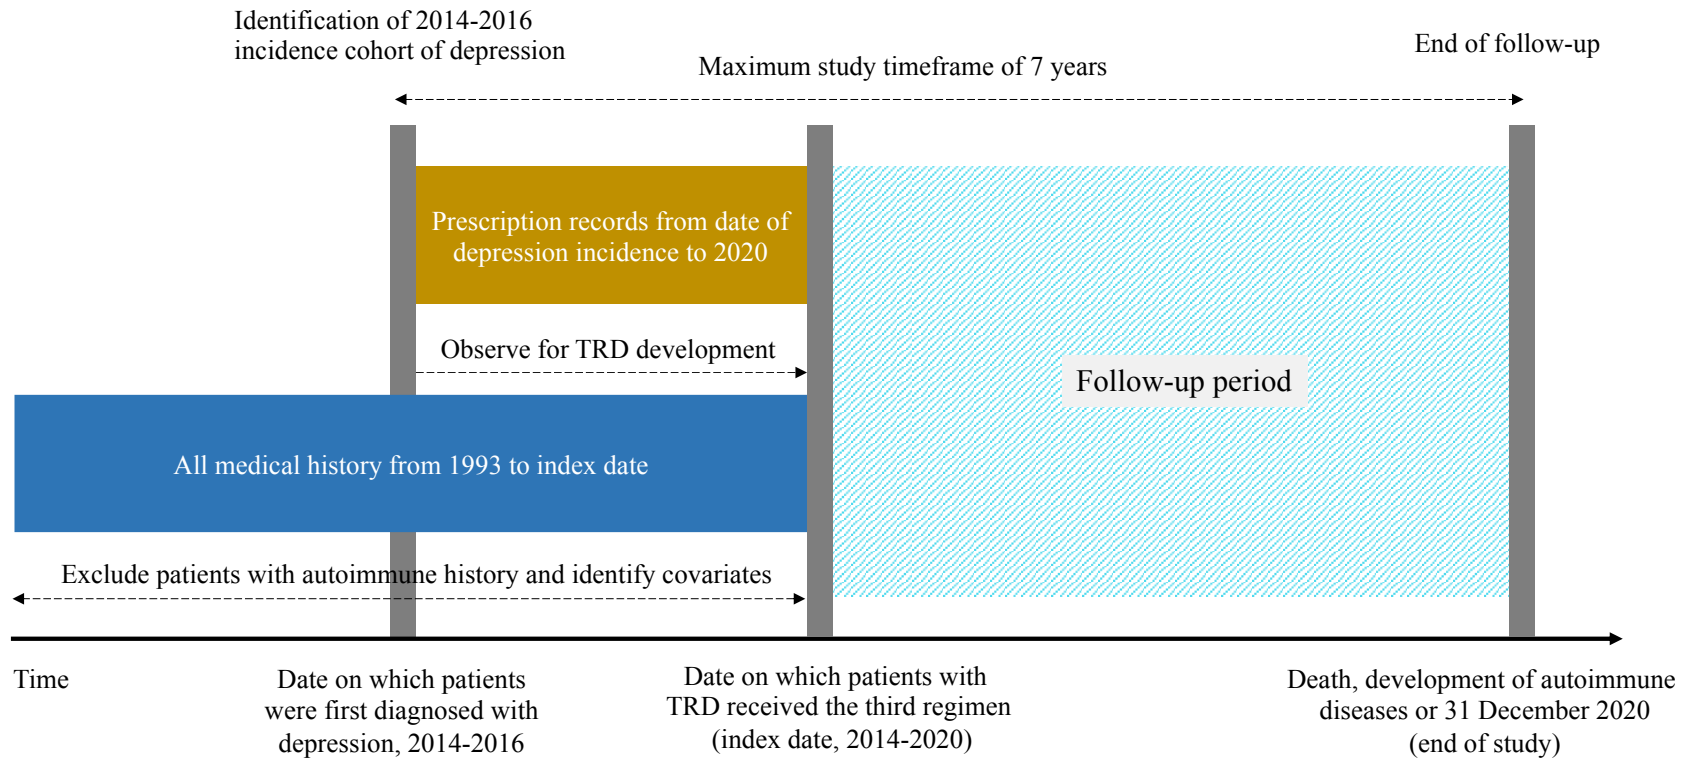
Identification of 2014-2016 incidence cohort of depression

End of follow-up

Maximum study timeframe of 7 years

Prescription records from date of depression incidence to 2020

Observe for TRD development

Follow-up period

All medical history from 1993 to index date

Exclude patients with autoimmune history and identify covariates

Time

Date on which patients were first diagnosed with depression, 2014-2016

Date on which patients with TRD received the third regimen (index date, 2014-2020)

Death, development of autoimmune diseases or 31 December 2020 (end of study)